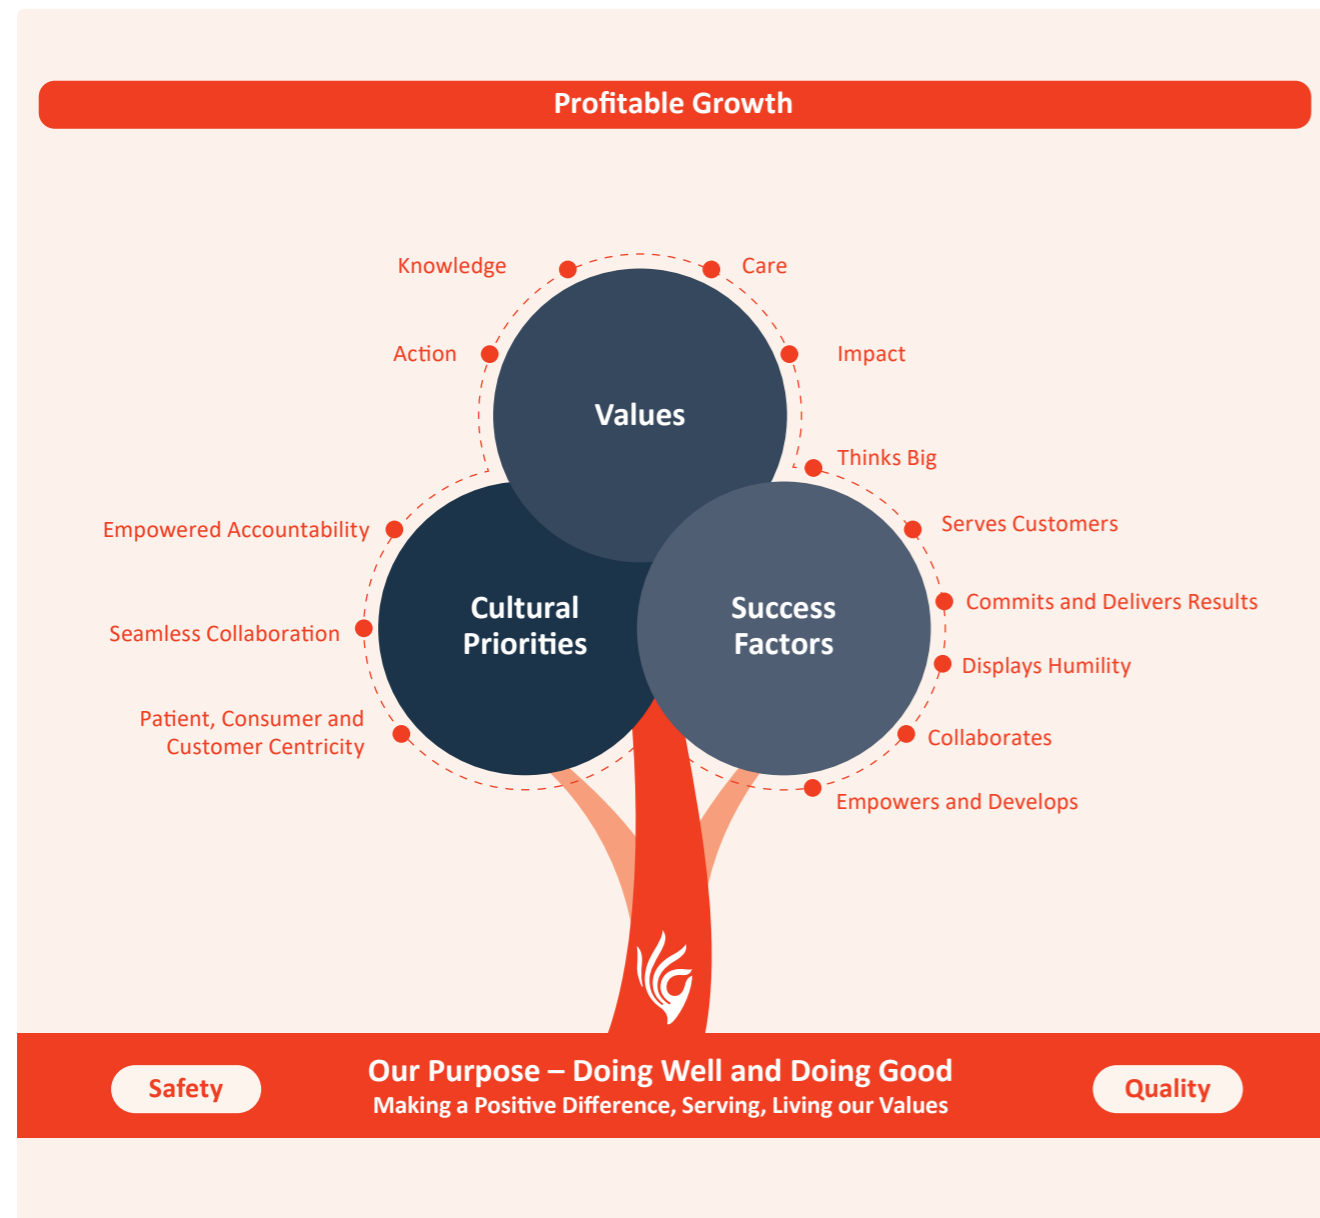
Profitable Growth

Knowledge
Care
Action
Impact
Values

Thinks Big
Serves Customers
Commits and Delivers Results
Displays Humility
Collaborates
Empowers and Develops
Success Factors

Empowered Accountability
Seamless Collaboration
Patient, Consumer and Customer Centricity
Cultural Priorities

Safety
Our Purpose – Doing Well and Doing Good
Making a Positive Difference, Serving, Living our Values
Quality